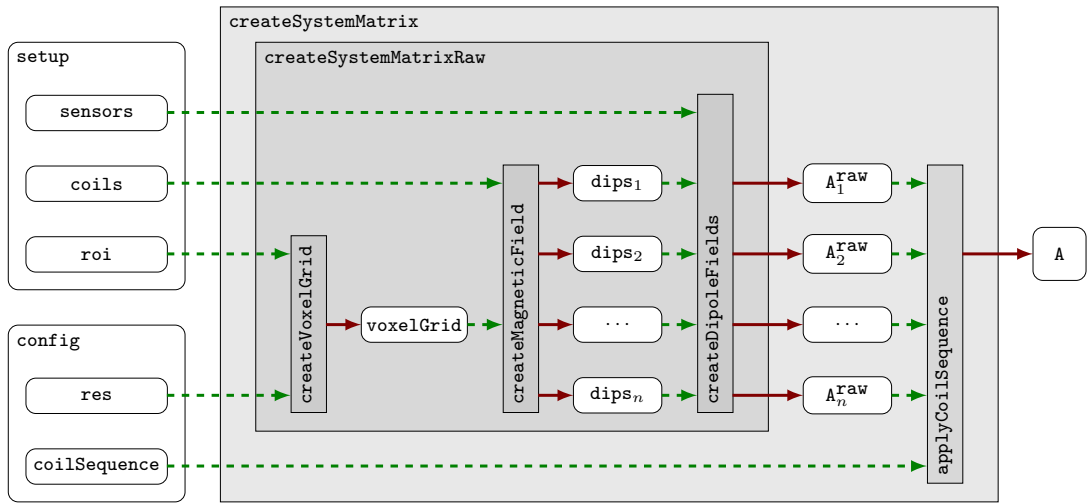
createSystemMatrix

createSystemMatrixRaw

setup

sensors

coils

roi

config

res

coilSequence

createVoxelGrid

voxelGrid

createMagneticField

dips$_1$

dips$_2$

$\cdots$

dips$_n$

createDipoleFields

A$_1^{raw}$

A$_2^{raw}$

$\cdots$

A$_n^{raw}$

applyCoilSequence

A